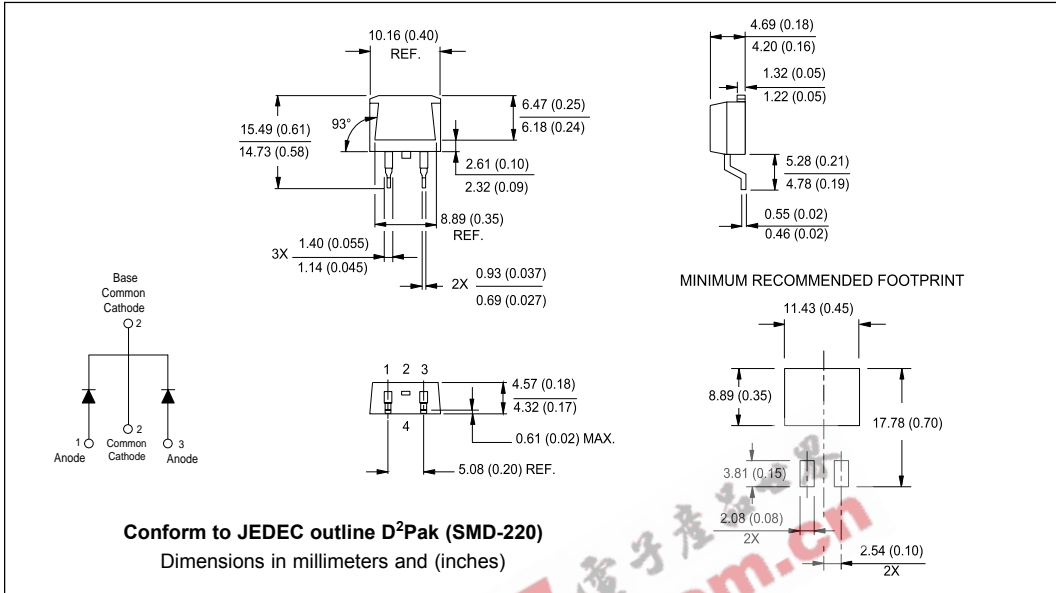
10.16 (0.40)
REF.

15.49 (0.61)
14.73 (0.58)

93°

6.47 (0.25)
6.18 (0.24)

2.61 (0.10)
2.32 (0.09)

8.89 (0.35)
REF.

3X 1.40 (0.055)
1.14 (0.045)

2X 0.93 (0.037)
0.69 (0.027)

4.69 (0.18)
4.20 (0.16)

1.32 (0.05)
1.22 (0.05)

5.28 (0.21)
4.78 (0.19)

0.55 (0.02)
0.46 (0.02)

MINIMUM RECOMMENDED FOOTPRINT

11.43 (0.45)

8.89 (0.35)

17.78 (0.70)

3.81 (0.15)

2.08 (0.08)
2X

2.54 (0.10)
2X

Base
Common
Cathode
2

1 Anode
2 Common Cathode
3 Anode

1 2 3
4

4.57 (0.18)
4.32 (0.17)

0.61 (0.02) MAX.

5.08 (0.20) REF.

Conform to JEDEC outline D$^2$Pak (SMD-220)
Dimensions in millimeters and (inches)

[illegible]m.cn